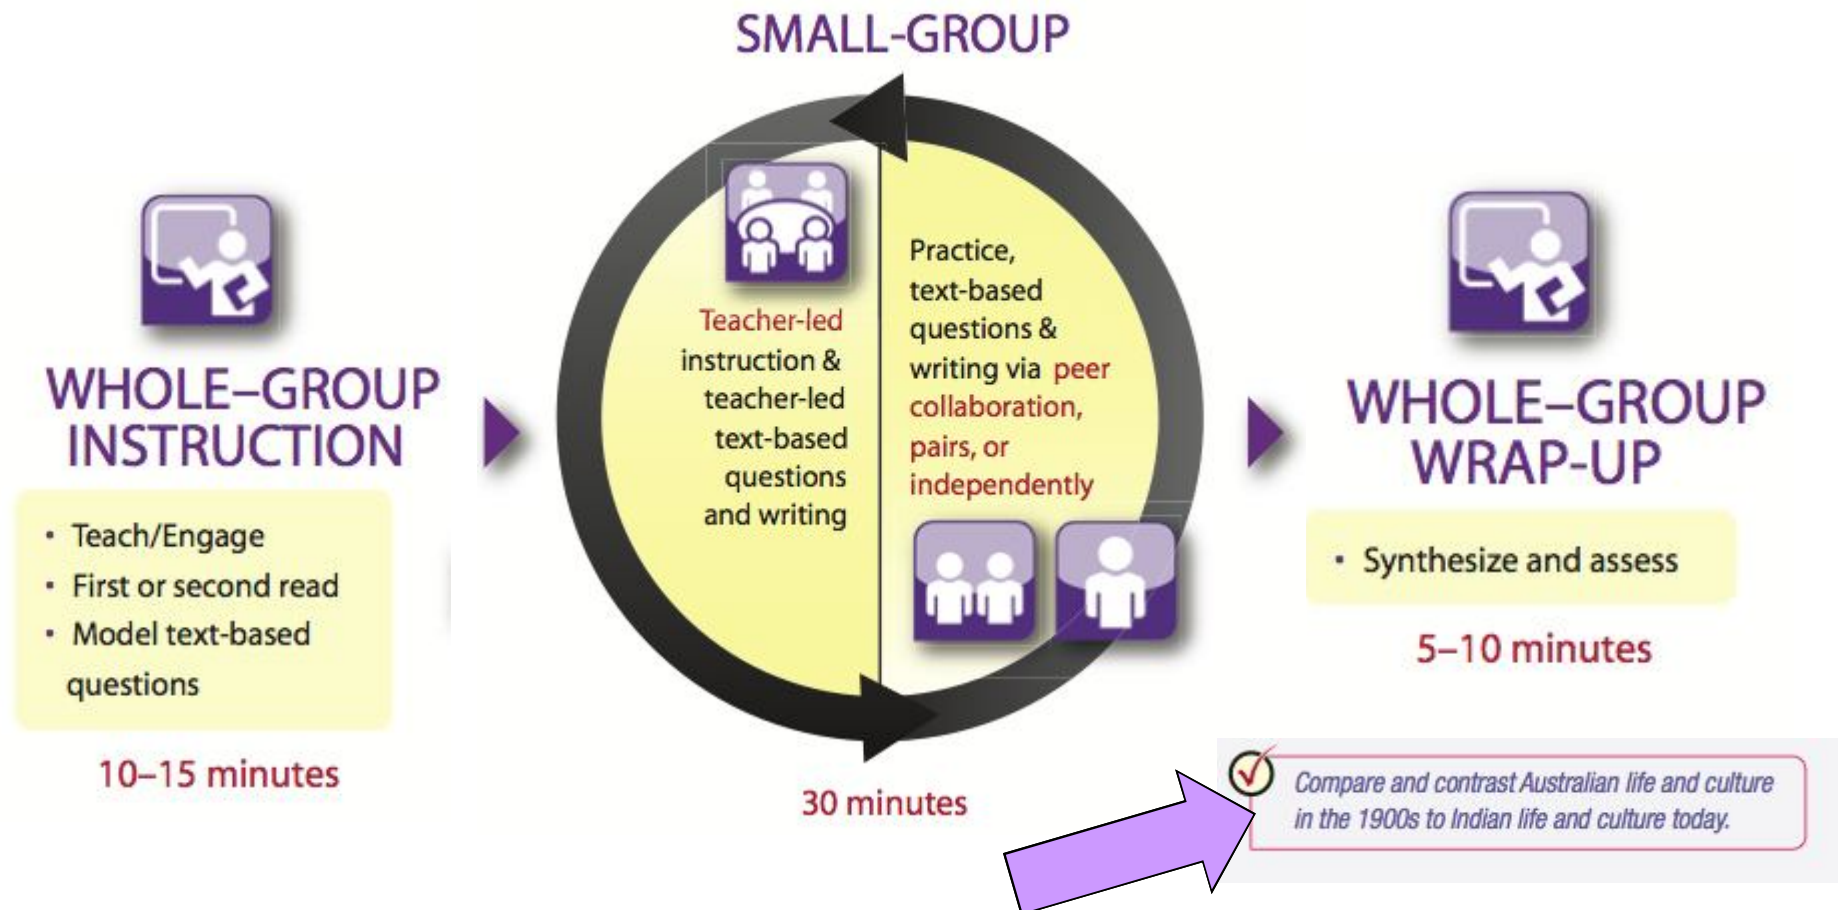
SMALL-GROUP

WHOLE–GROUP INSTRUCTION

• Teach/Engage
• First or second read
• Model text-based questions

10–15 minutes

Teacher-led instruction & teacher-led text-based questions and writing

Practice, text-based questions & writing via peer collaboration, pairs, or independently

30 minutes

WHOLE–GROUP WRAP-UP

• Synthesize and assess

5–10 minutes

Compare and contrast Australian life and culture in the 1900s to Indian life and culture today.